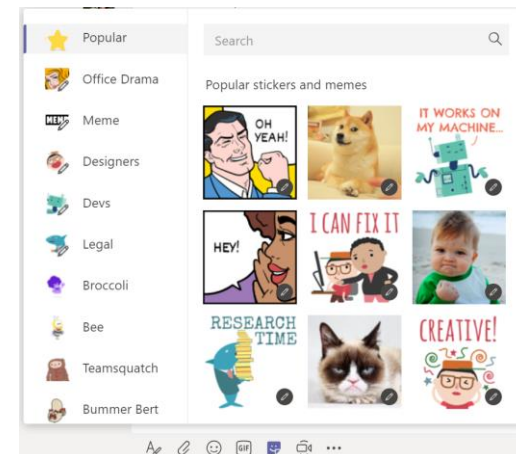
Popular
Office Drama
Meme
Designers
Devs
Legal
Broccoli
Bee
Teamsquatch
Bummer Bert

Search

Popular stickers and memes

OH YEAH!

IT WORKS ON MY MACHINE...

HEY!

I CAN FIX IT

RESEARCH TIME

CREATIVE!

GIF